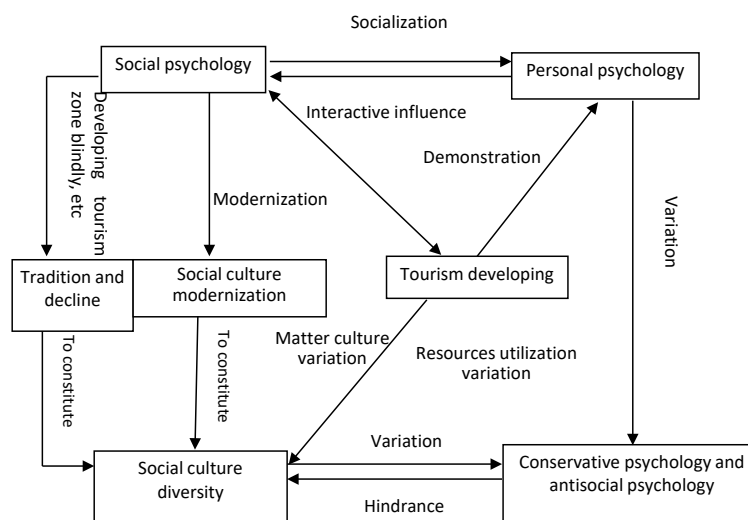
Socialization

Social psychology

Personal psychology

Developing tourism zone blindly, etc

Interactive influence

Demonstration

Modernization

Variation

Tradition and decline

Social culture modernization

Tourism developing

To constitute

To constitute

Matter culture variation

Resources utilization variation

Variation

Social culture diversity

Conservative psychology and antisocial psychology

Hindrance